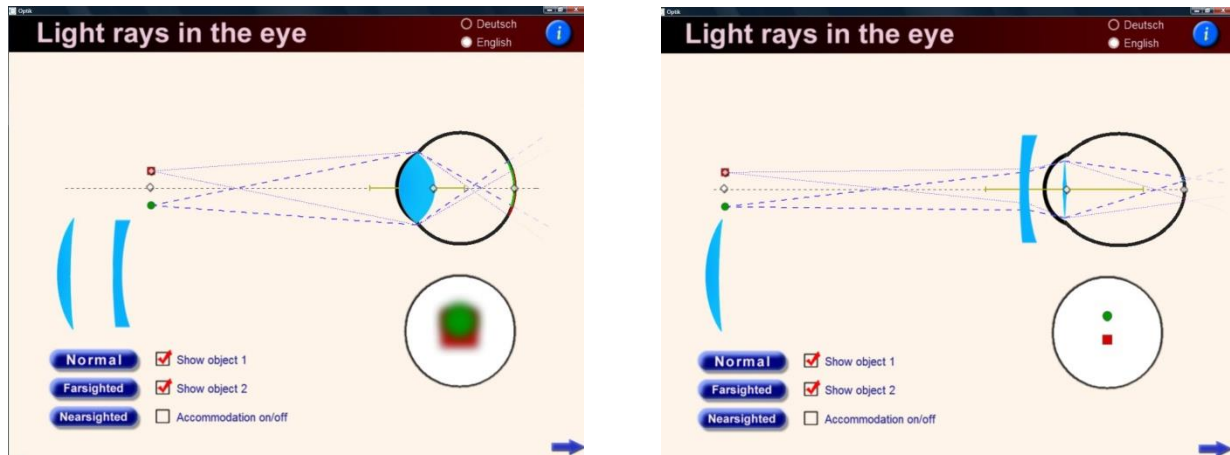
Optik

Light rays in the eye

Deutsch
English

Normal
Farsighted
Nearsighted

Show object 1
Show object 2
Accommodation on/off

Optik

Light rays in the eye

Deutsch
English

Normal
Farsighted
Nearsighted

Show object 1
Show object 2
Accommodation on/off